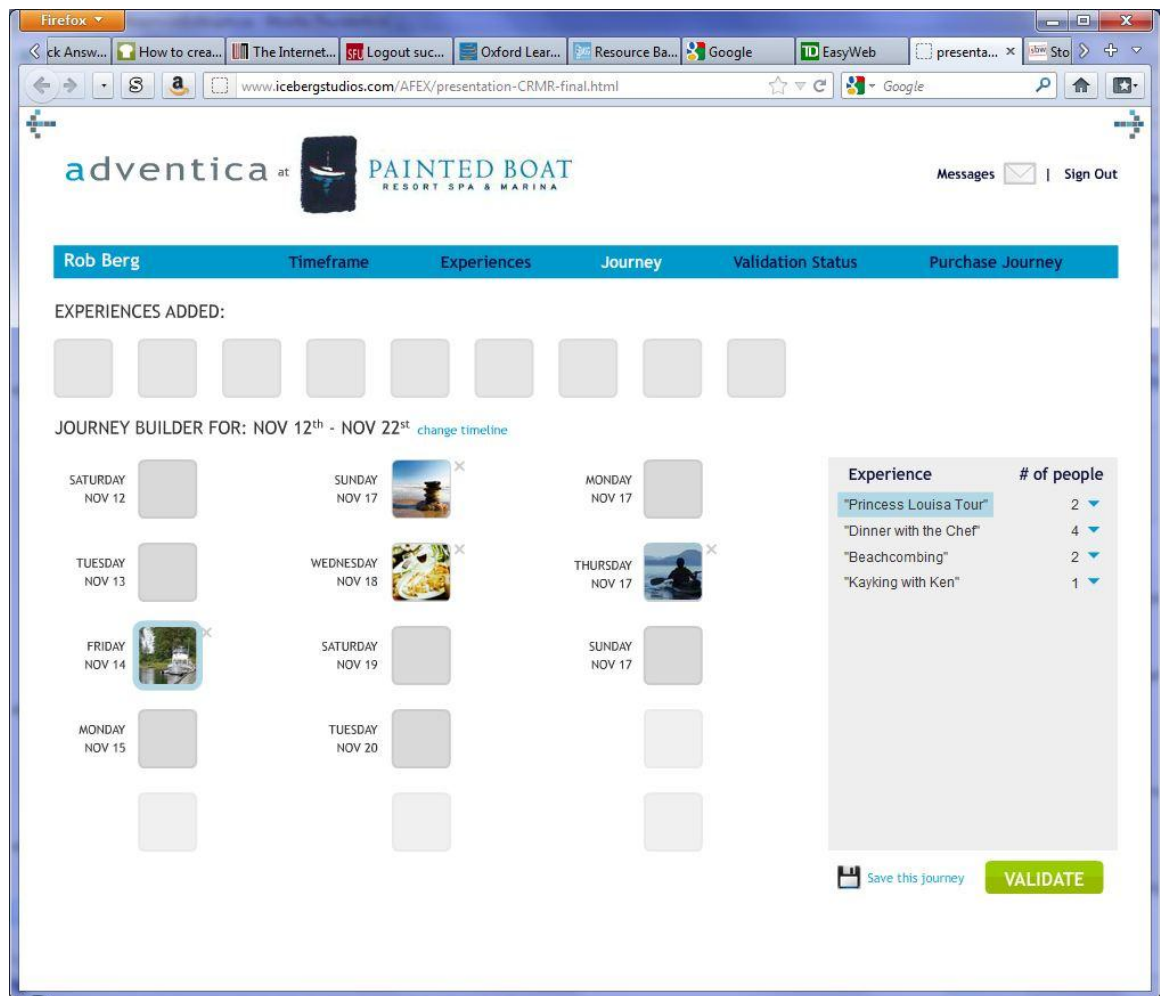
Firefox

ck Answ... How to crea... The Internet... Logout suc... Oxford Lear... Resource Ba... Google EasyWeb presenta... × Sto

www.icebergstudios.com/AFEX/presentation-CRMR-final.html

Google

adventica at PAINTED BOAT RESORT SPA & MARINA

Messages | Sign Out

Rob Berg Timeframe Experiences Journey Validation Status Purchase Journey

EXPERIENCES ADDED:

JOURNEY BUILDER FOR: NOV 12$^{th}$ - NOV 22$^{st}$ change timeline

SATURDAY NOV 12

SUNDAY NOV 17

MONDAY NOV 17

TUESDAY NOV 13

WEDNESDAY NOV 18

THURSDAY NOV 17

FRIDAY NOV 14

SATURDAY NOV 19

SUNDAY NOV 17

MONDAY NOV 15

TUESDAY NOV 20

| Experience | # of people |
|---|---|
| "Princess Louisa Tour" | 2 |
| "Dinner with the Chef" | 4 |
| "Beachcombing" | 2 |
| "Kayking with Ken" | 1 |

Save this journey

VALIDATE